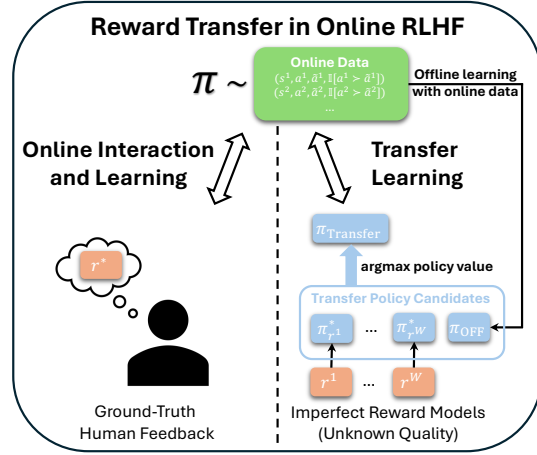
Reward Transfer in Online RLHF

$\pi \sim$

Online Data
$(s^1, a^1, \tilde{a}^1, \mathbb{I}[a^1 \succ \tilde{a}^1])$
$(s^2, a^2, \tilde{a}^2, \mathbb{I}[a^2 \succ \tilde{a}^2])$
...

Offline learning with online data

Online Interaction and Learning

Transfer Learning

$r^*$

$\pi_{\text{Transfer}}$

argmax policy value

Transfer Policy Candidates

$\pi^*_{r^1}$ ... $\pi^*_{r^W}$ $\pi_{\text{OFF}}$

$r^1$ ... $r^W$

Ground-Truth Human Feedback

Imperfect Reward Models (Unknown Quality)